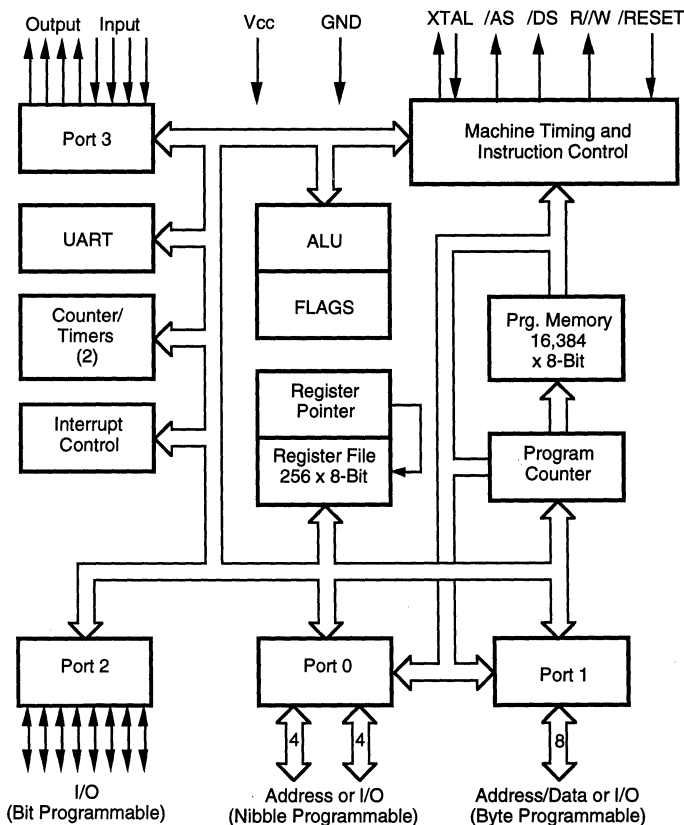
Output Input Vcc GND XTAL /AS /DS R//W /RESET

Port 3

Machine Timing and Instruction Control

UART

ALU

FLAGS

Counter/ Timers (2)

Prg. Memory 16,384 x 8-Bit

Interrupt Control

Register Pointer

Register File 256 x 8-Bit

Program Counter

Port 2

Port 0

Port 1

4 4 8

I/O (Bit Programmable)

Address or I/O (Nibble Programmable)

Address/Data or I/O (Byte Programmable)